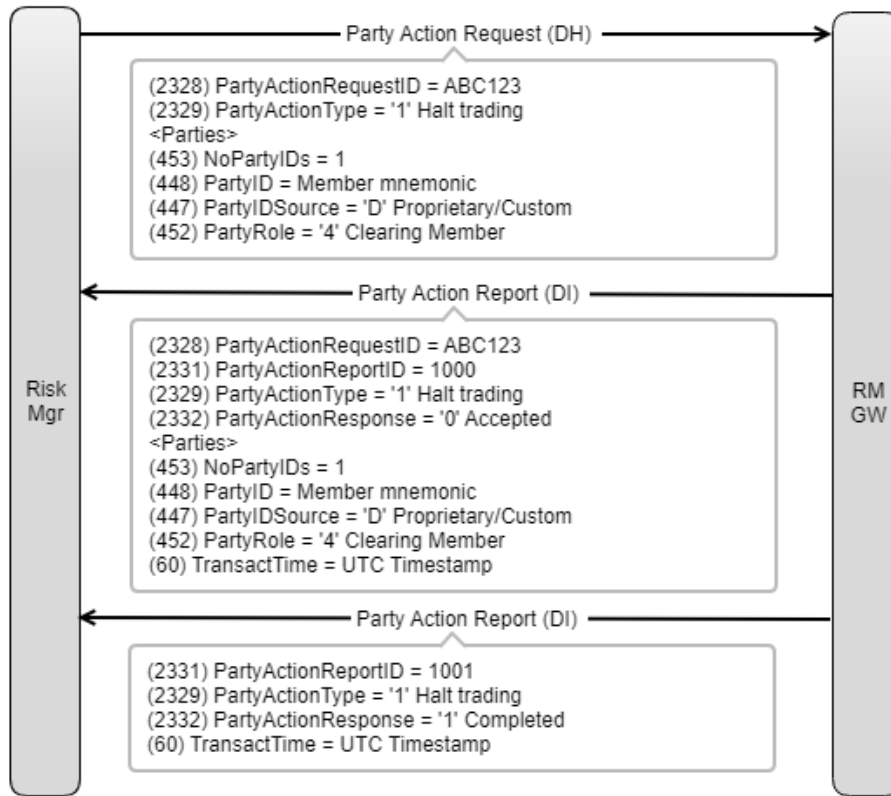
Party Action Request (DH)

(2328) PartyActionRequestID = ABC123
(2329) PartyActionType = '1' Halt trading
<Parties>
(453) NoPartyIDs = 1
(448) PartyID = Member mnemonic
(447) PartyIDSource = 'D' Proprietary/Custom
(452) PartyRole = '4' Clearing Member

Party Action Report (DI)

(2328) PartyActionRequestID = ABC123
(2331) PartyActionReportID = 1000
(2329) PartyActionType = '1' Halt trading
(2332) PartyActionResponse = '0' Accepted
<Parties>
(453) NoPartyIDs = 1
(448) PartyID = Member mnemonic
(447) PartyIDSource = 'D' Proprietary/Custom
(452) PartyRole = '4' Clearing Member
(60) TransactTime = UTC Timestamp

Risk Mgr

RM GW

Party Action Report (DI)

(2331) PartyActionReportID = 1001
(2329) PartyActionType = '1' Halt trading
(2332) PartyActionResponse = '1' Completed
(60) TransactTime = UTC Timestamp